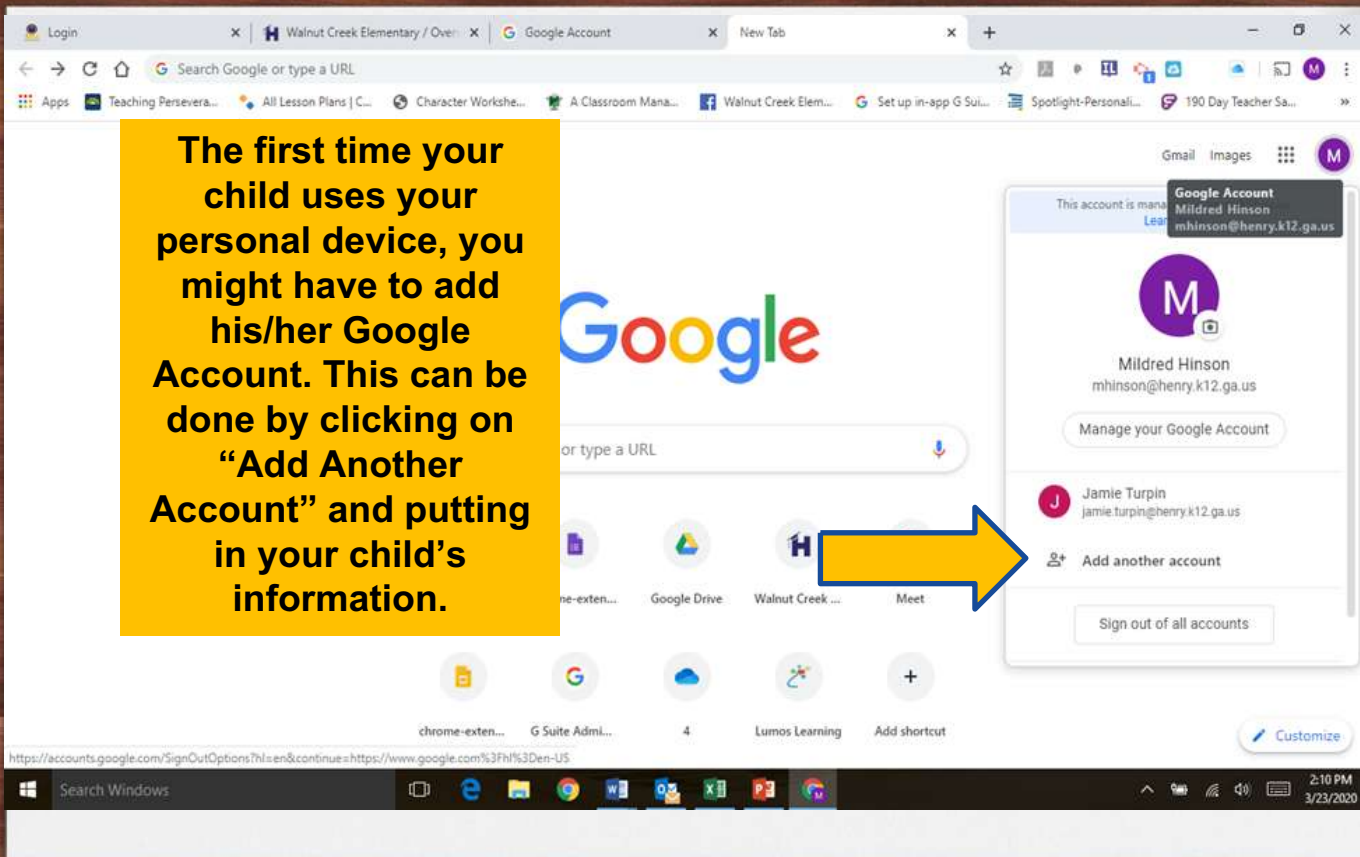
Login
Walnut Creek Elementary / Over
Google Account
New Tab
Search Google or type a URL
Apps
Teaching Persevera...
All Lesson Plans | C...
Character Workshe...
A Classroom Mana...
Walnut Creek Elem...
Set up in-app G Sui...
Spotlight-Personali...
190 Day Teacher Sa...

The first time your child uses your personal device, you might have to add his/her Google Account. This can be done by clicking on “Add Another Account” and putting in your child’s information.

Gmail Images
Google Account
Mildred Hinson
mhinson@henry.k12.ga.us
This account is mana
Lear
Google
or type a URL
M
Mildred Hinson
mhinson@henry.k12.ga.us
Manage your Google Account
Jamie Turpin
jamie.turpin@henry.k12.ga.us
Add another account
Sign out of all accounts
me-exten...
Google Drive
Walnut Creek ...
Meet
chrome-exten...
G Suite Admi...
4
Lumos Learning
Add shortcut
Customize
https://accounts.google.com/SignOutOptions?hl=en&continue=https://www.google.com%3Fhl%3Den-US
Search Windows
2:10 PM
3/23/2020